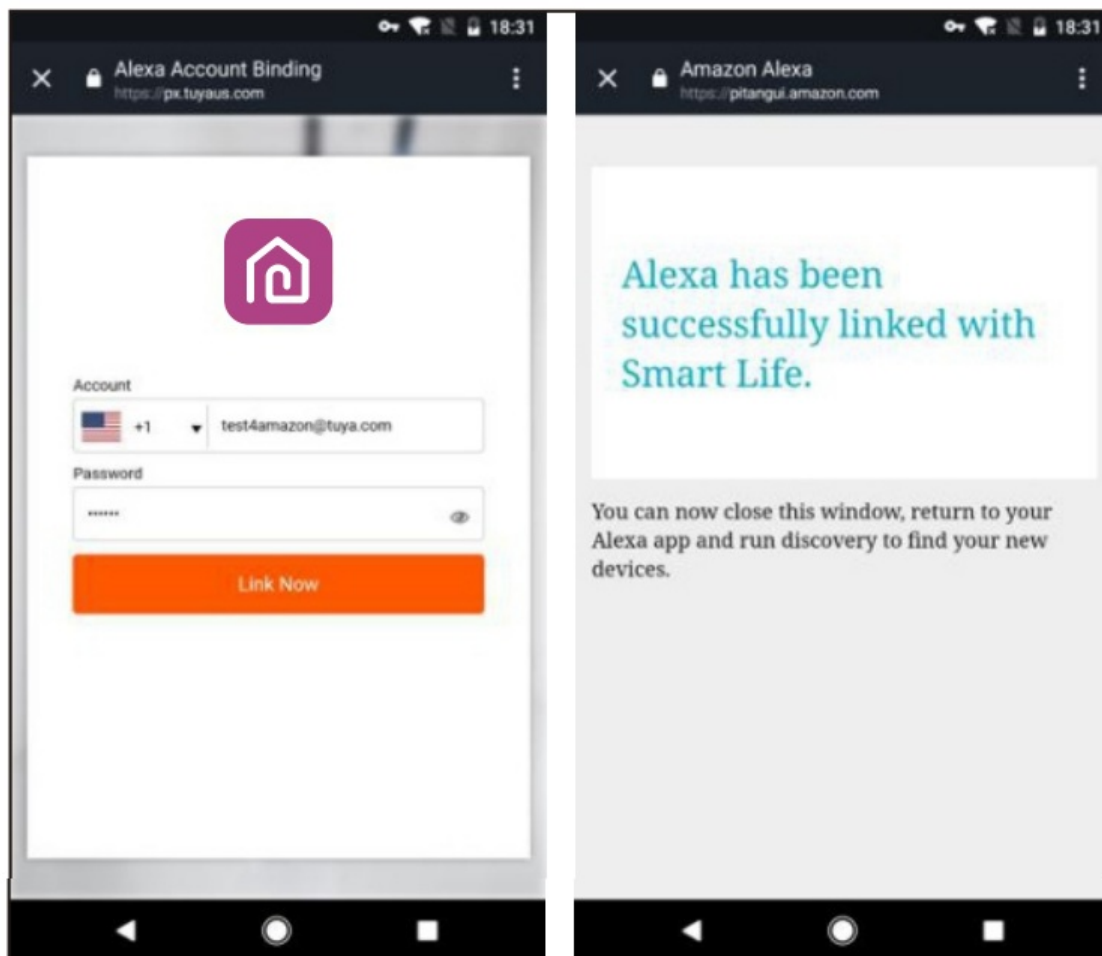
18:31

Alexa Account Binding
https://px.tuyaus.com

Account
+1
test4amazon@tuya.com
Password
••••••
Link Now

18:31

Amazon Alexa
https://pitangui.amazon.com

Alexa has been successfully linked with Smart Life.

You can now close this window, return to your Alexa app and run discovery to find your new devices.